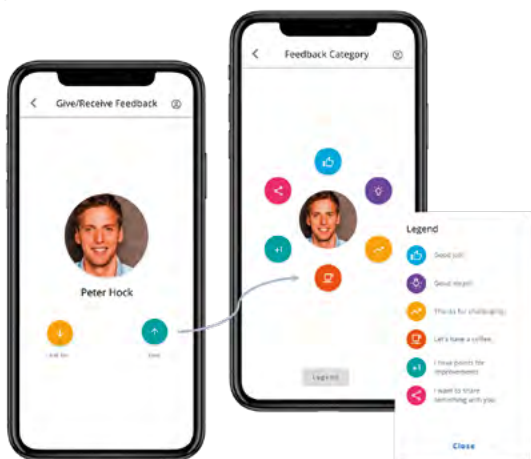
Give/Receive Feedback

Peter Hock

Ask for

Give

Feedback Category

+I

Legend

Legend

Good job!

Good Idea!!

Thanks for challenging

Let's have a coffee...

I have points for improvement

I want to share something with you

Close